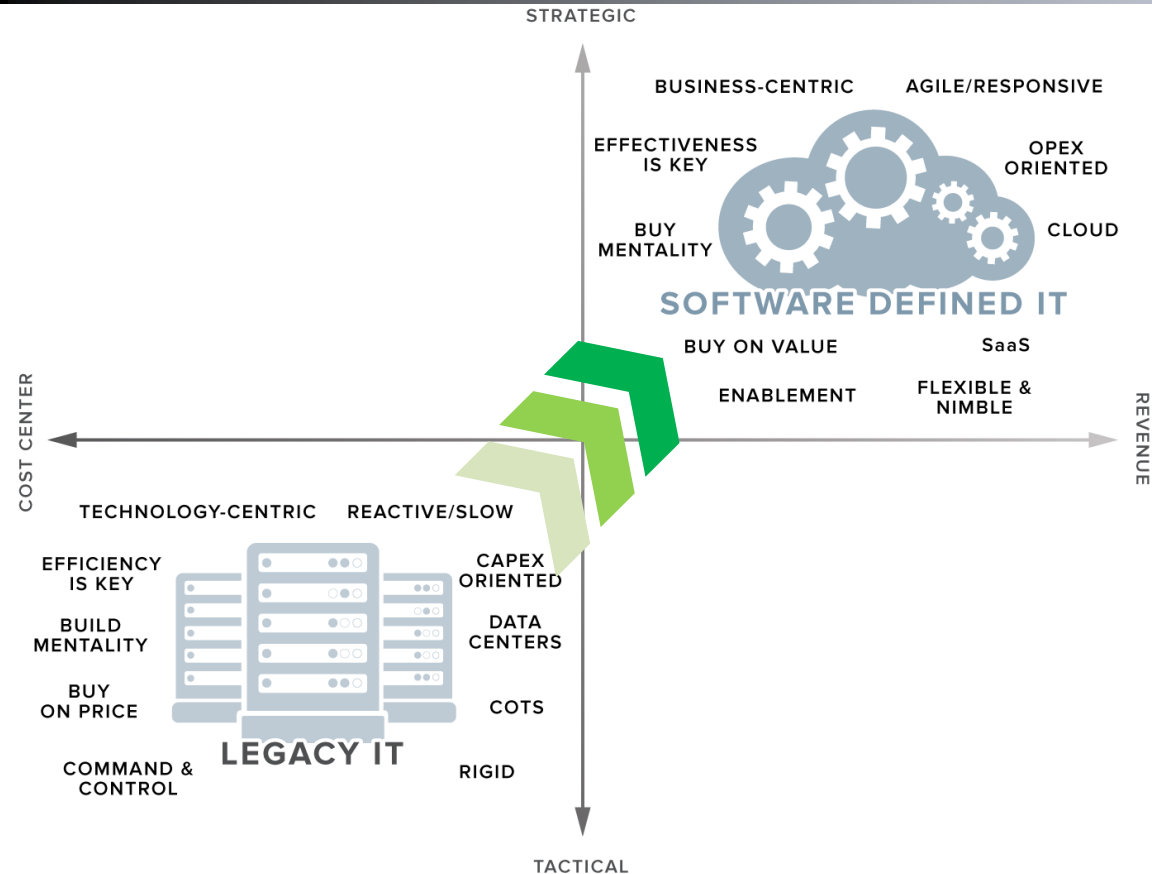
STRATEGIC

BUSINESS-CENTRIC

AGILE/RESPONSIVE

EFFECTIVENESS IS KEY

OPEX ORIENTED

BUY MENTALITY

CLOUD

SOFTWARE DEFINED IT

BUY ON VALUE

SaaS

ENABLEMENT

FLEXIBLE & NIMBLE

COST CENTER

REVENUE

TECHNOLOGY-CENTRIC

REACTIVE/SLOW

EFFICIENCY IS KEY

CAPEX ORIENTED

BUILD MENTALITY

DATA CENTERS

BUY ON PRICE

COTS

LEGACY IT

COMMAND & CONTROL

RIGID

TACTICAL